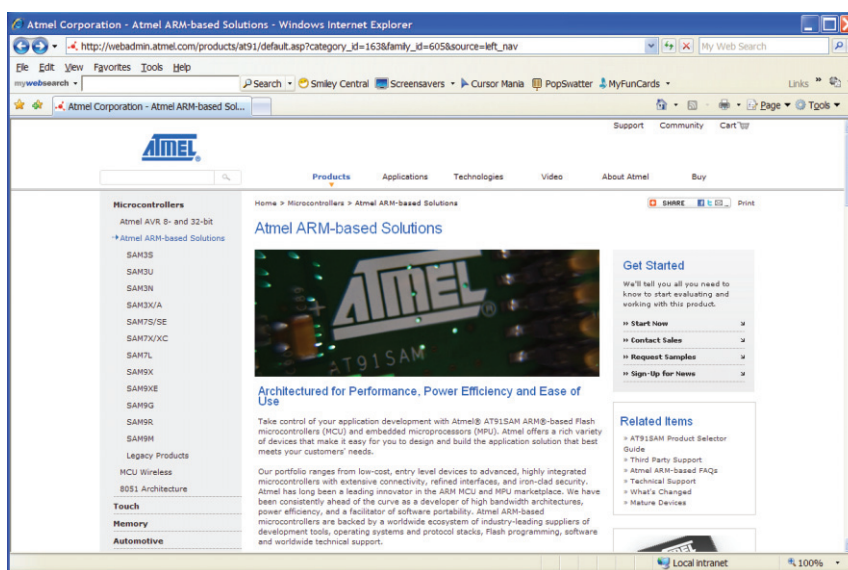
Atmel Corporation - Atmel ARM-based Solutions - Windows Internet Explorer

http://webadmin.atmel.com/products/at91/default.asp?category_id=163&family_id=605&source=left_nav

My Web Search

File Edit View Favorites Tools Help

mywebsearch Search Smiley Central Screensavers Cursor Mania PopSwatter MyFunCards Links

Atmel Corporation - Atmel ARM-based Sol...

Page Tools

Support Community Cart

ATMEL

Products Applications Technologies Video About Atmel Buy

Microcontrollers
Atmel AVR 8- and 32-bit
Atmel ARM-based Solutions
SAM3S
SAM3U
SAM3N
SAM3X/A
SAM7S/SE
SAM7X/XC
SAM7L
SAM9X
SAM9XE
SAM9G
SAM9R
SAM9M
Legacy Products
MCU Wireless
8051 Architecture
Touch
Memory
Automotive

Home > Microcontrollers > Atmel ARM-based Solutions

SHARE Print

Atmel ARM-based Solutions

ATMEL AT91SAM

Architectured for Performance, Power Efficiency and Ease of Use

Take control of your application development with Atmel® AT91SAM ARM®-based Flash microcontrollers (MCU) and embedded microprocessors (MPU). Atmel offers a rich variety of devices that make it easy for you to design and build the application solution that best meets your customers' needs.

Our portfolio ranges from low-cost, entry level devices to advanced, highly integrated microcontrollers with extensive connectivity, refined interfaces, and iron-clad security. Atmel has long been a leading innovator in the ARM MCU and MPU marketplace. We have been consistently ahead of the curve as a developer of high bandwidth architectures, power efficiency, and a facilitator of software portability. Atmel ARM-based microcontrollers are backed by a worldwide ecosystem of industry-leading suppliers of development tools, operating systems and protocol stacks, Flash programming, software and worldwide technical support.

Get Started

We'll tell you all you need to know to start evaluating and working with this product.

» Start Now
» Contact Sales
» Request Samples
» Sign-Up for News

Related Items

» AT91SAM Product Selector Guide
» Third Party Support
» Atmel ARM-based FAQs
» Technical Support
» What's Changed
» Mature Devices

Local intranet 100%